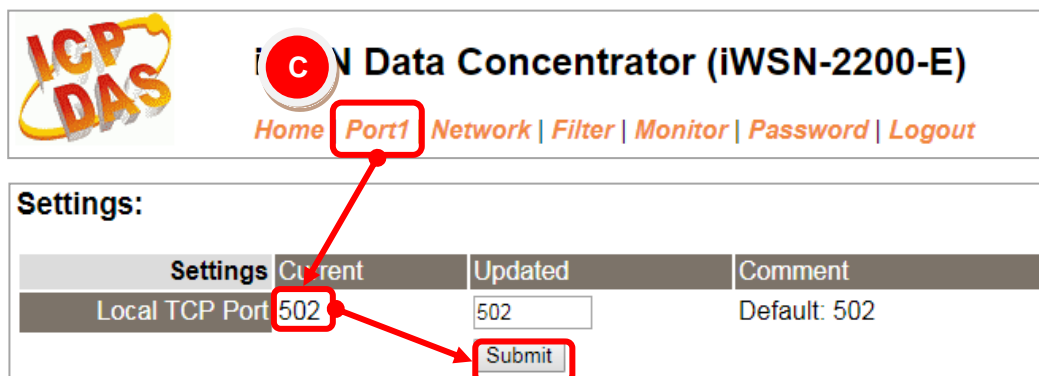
ICP DAS

i C N Data Concentrator (iWSN-2200-E)

Home | Port1 | Network | Filter | Monitor | Password | Logout

Settings:

| Settings | Current | Updated | Comment |
|---|---|---|---|
| Local TCP Port | 502 | 502 | Default: 502 |

Submit